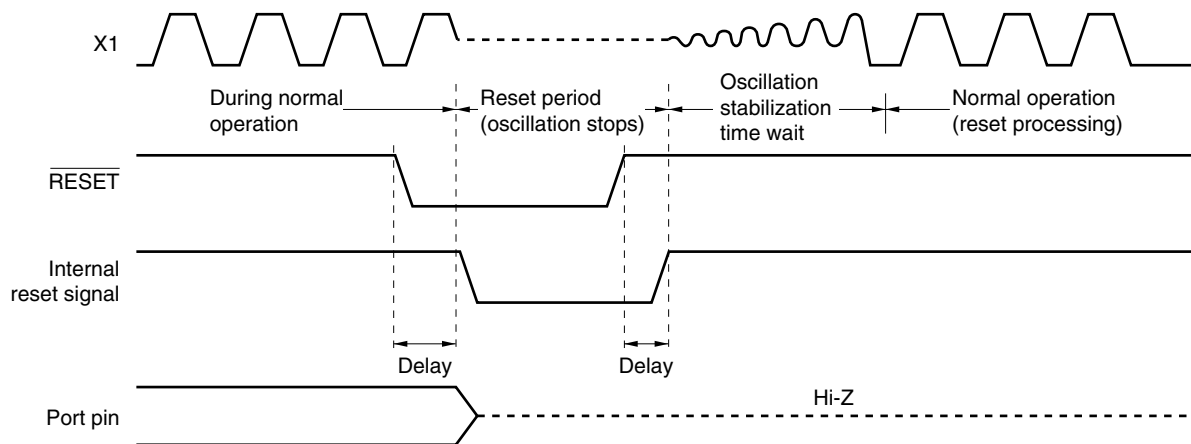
X1

During normal operation

Reset period (oscillation stops)

Oscillation stabilization time wait

Normal operation (reset processing)

$\overline{\text{RESET}}$

Internal reset signal

Delay

Delay

Port pin

Hi-Z